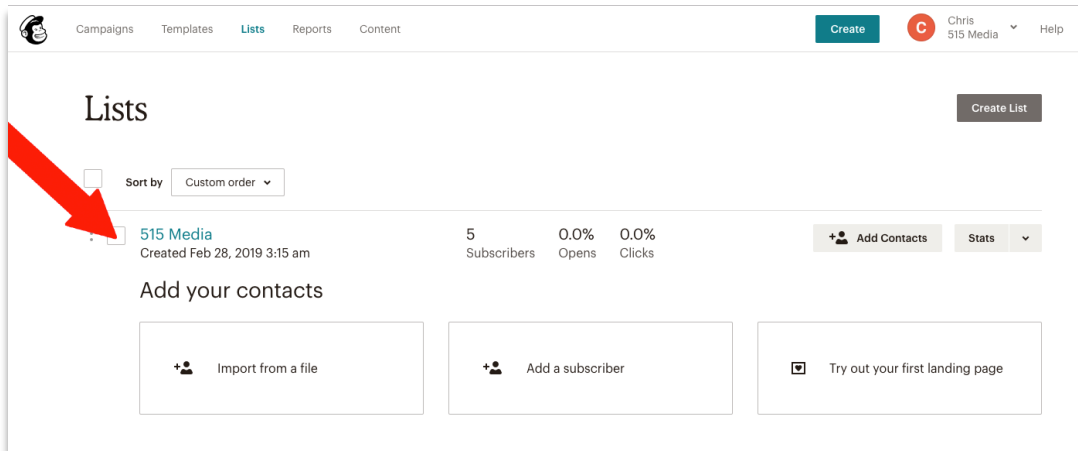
Campaigns Templates Lists Reports Content

Create

C Chris 515 Media

Help

Lists

Create List

Sort by Custom order

515 Media
Created Feb 28, 2019 3:15 am

5 Subscribers

0.0% Opens

0.0% Clicks

Add Contacts

Stats

Add your contacts

Import from a file

Add a subscriber

Try out your first landing page